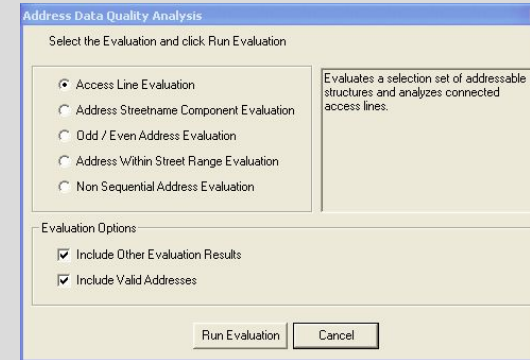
Address Data Quality Analysis

Select the Evaluation and click Run Evaluation

Access Line Evaluation

Address Streetname Component Evaluation

Odd / Even Address Evaluation

Address Within Street Range Evaluation

Non Sequential Address Evaluation

Evaluates a selection set of addressable structures and analyzes connected access lines.

Evaluation Options

Include Other Evaluation Results

Include Valid Addresses

Run Evaluation

Cancel